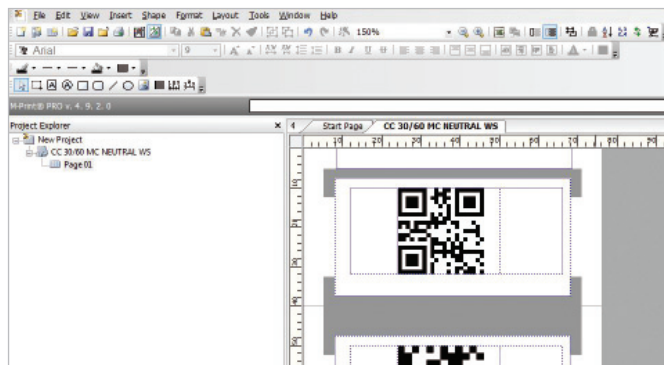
File Edit View Insert Shape Format Layout Tools Window Help
150%
Arial
9
M-Print® PRO v. 4. 9. 2. 0
Project Explorer
New Project
CC 30/60 MC NEUTRAL WS
Page 01
Start Page
CC 30/60 MC NEUTRAL WS
10 20 30 40 50 60 70 80 90